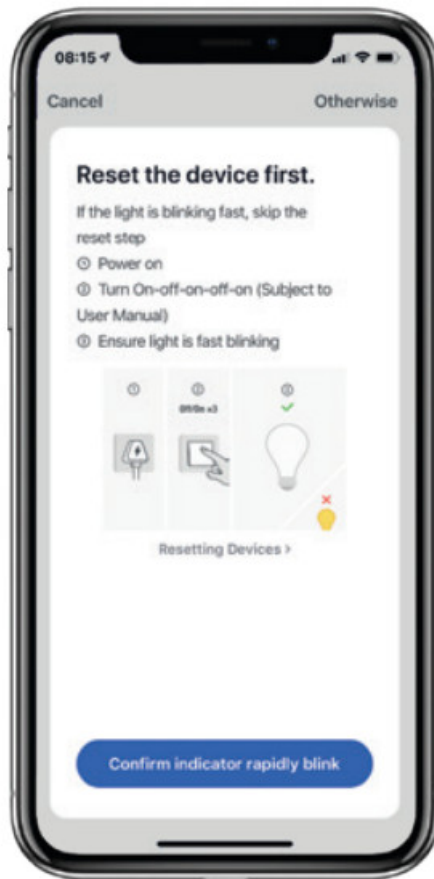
08:15

Cancel

Otherwise

Reset the device first.

If the light is blinking fast, skip the reset step

① Power on

② Turn On-off-on-off-on (Subject to User Manual)

③ Ensure light is fast blinking

①

②

Off/On x3

③

Resetting Devices >

Confirm indicator rapidly blink